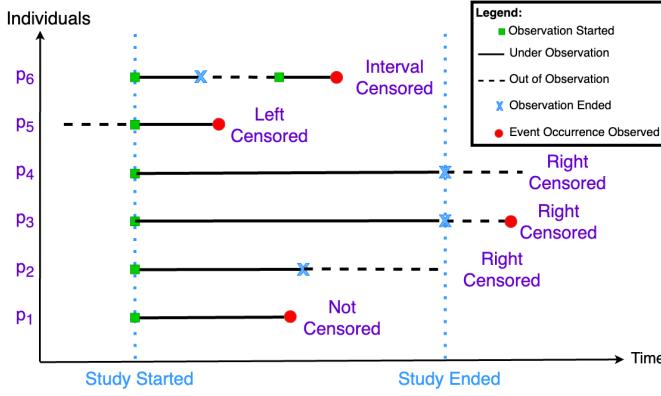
Individuals

Legend:
Observation Started
Under Observation
Out of Observation
Observation Ended
Event Occurrence Observed

$p_6$
Interval Censored

$p_5$
Left Censored

$p_4$
Right Censored

$p_3$
Right Censored

$p_2$
Right Censored

$p_1$
Not Censored

Study Started
Study Ended
Time